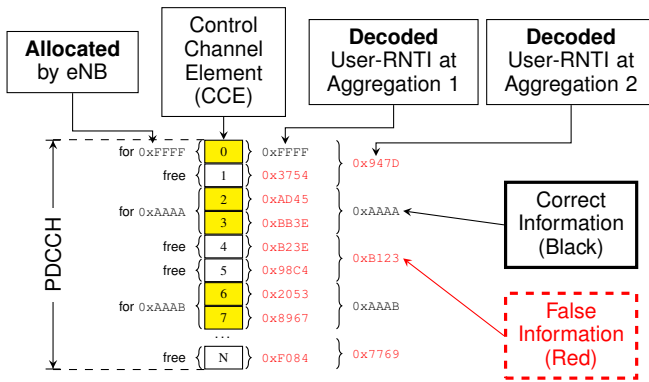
Allocated by eNB

Control Channel Element (CCE)

Decoded User-RNTI at Aggregation 1

Decoded User-RNTI at Aggregation 2

PDCCH

for 0xFFFF
0
0xFFFF
0x947D

free
1
0x3754

for 0xAAAA
2
0xAD45
3
0xBB3E
0xAAAA

Correct Information (Black)

free
4
0xB23E
0xB123

free
5
0x98C4

for 0xAAAB
6
0x2053
7
0x8967
0xAAAB

False Information (Red)

...

free
N
0xF084
0x7769